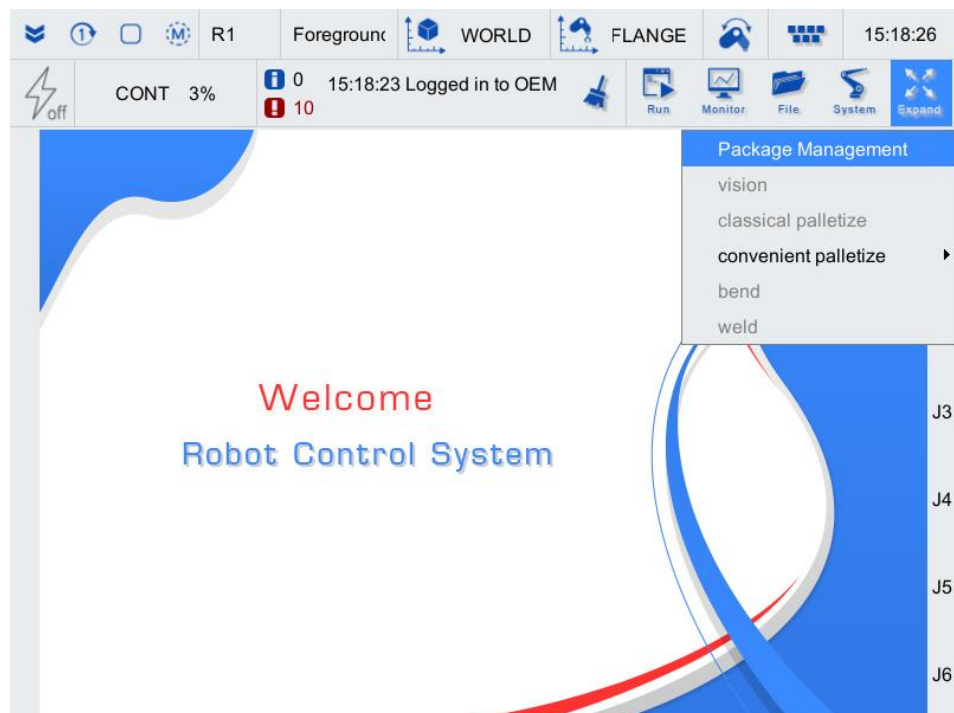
1 M R1 Foregrounc WORLD FLANGE 15:18:26

off CONT 3% 0 10 15:18:23 Logged in to OEM Run Monitor File System Expand

Package Management
vision
classical palletize
convenient palletize
bend
weld

Welcome
Robot Control System

J3
J4
J5
J6